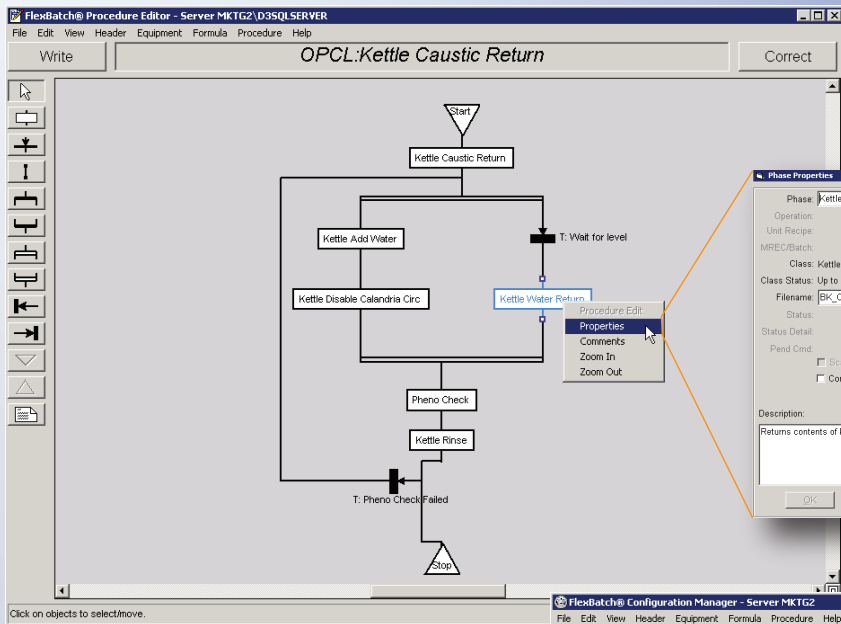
FlexBatch® Procedure Editor - Server MKTG2\D3SQLSERVER

File Edit View Header Equipment Formula Procedure Help

Write

OPCL:Kettle Caustic Return

Correct

Start

Kettle Caustic Return

Kettle Add Water

T: Wait for level

Kettle Disable Calandria Circ

Kettle Water Return

Procedure Edit
Properties
Comments
Zoom In
Zoom Out

Pheno Check

Kettle Rinse

T: Pheno Check Failed

Stop

Phase Properties

Phase: Kettle
Operation:
Unit Recipe:
MREC/Batch:
Class: Kettle
Class Status: Up to
Filename: BK_C
Status:
Status Detail:
Pend Cmd:
Sc
Co

Description:

Returns contents of

OK

Click on objects to select/move.

FlexBatch® Configuration Manager - Server MKTG2

File Edit View Header Equipment Formula Procedure Help